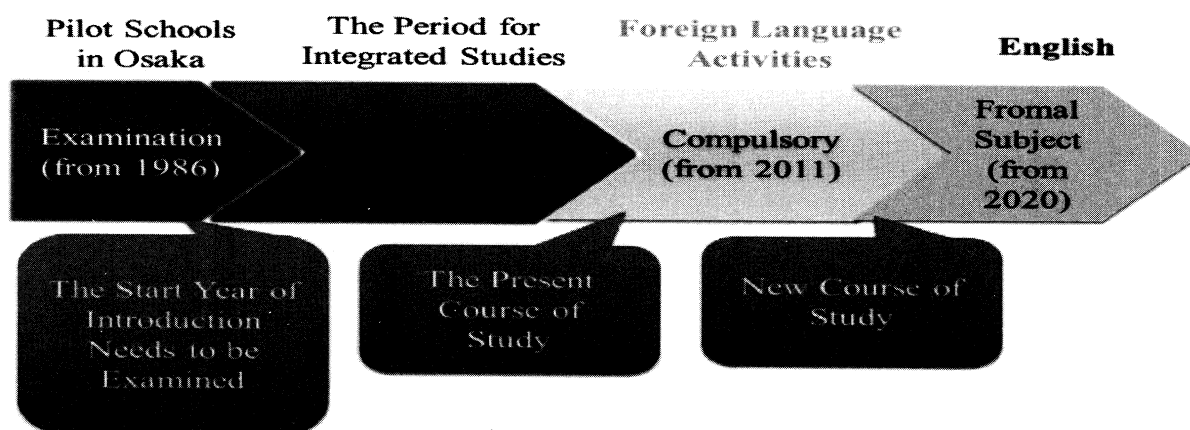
Pilot Schools in Osaka

The Period for Integrated Studies

Foreign Language Activities

English

Examination (from 1986)

Compulsory (from 2011)

Fromal Subject (from 2020)

The Start Year of Introduction Needs to be Examined

The Present Course of Study

New Course of Study